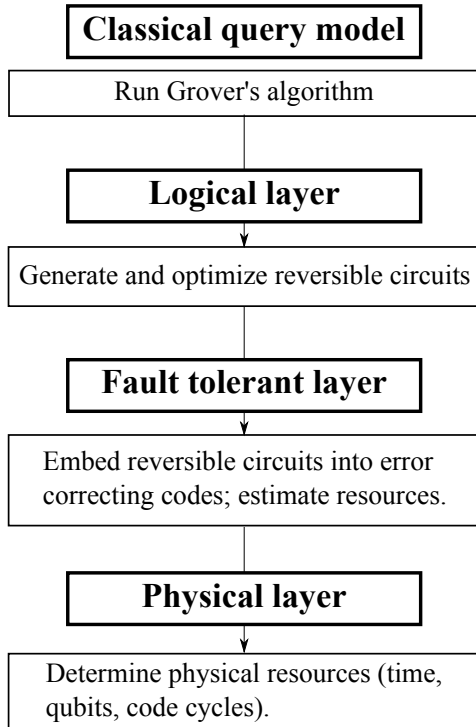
Classical query model

Run Grover's algorithm

Logical layer

Generate and optimize reversible circuits

Fault tolerant layer

Embed reversible circuits into error correcting codes; estimate resources.

Physical layer

Determine physical resources (time, qubits, code cycles).